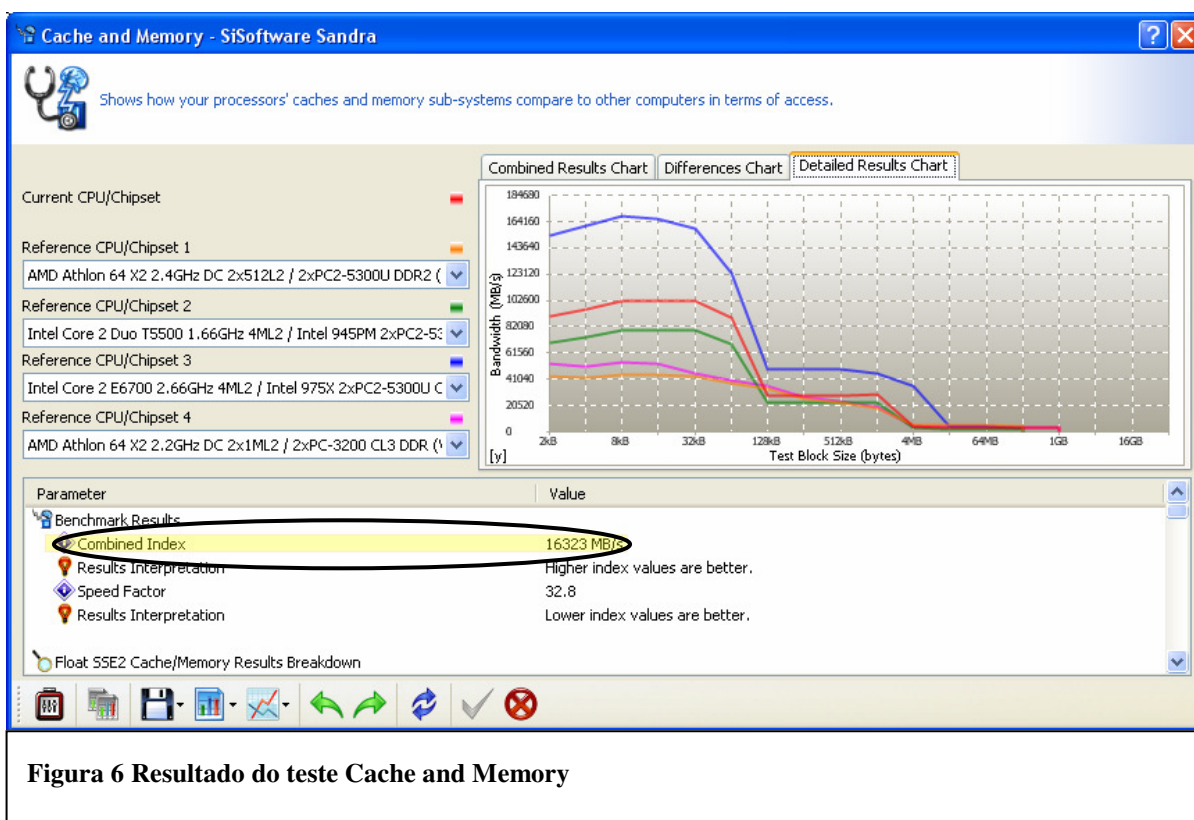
Cache and Memory - SiSoftware Sandra

Shows how your processors' caches and memory sub-systems compare to other computers in terms of access.

Combined Results Chart | Differences Chart | Detailed Results Chart

Current CPU/Chipset

Reference CPU/Chipset 1
AMD Athlon 64 X2 2.4GHz DC 2x512L2 / 2xPC2-5300U DDR2 (

Reference CPU/Chipset 2
Intel Core 2 Duo T5500 1.66GHz 4ML2 / Intel 945PM 2xPC2-5

Reference CPU/Chipset 3
Intel Core 2 E6700 2.66GHz 4ML2 / Intel 975X 2xPC2-5300U C

Reference CPU/Chipset 4
AMD Athlon 64 X2 2.2GHz DC 2x1ML2 / 2xPC-3200 CL3 DDR (

184680
164160
143640
123120
102600
82080
61560
41040
20520
0
Bandwidth (MB/s)
[y]
2kB 8kB 32kB 128kB 512kB 4MB 64MB 1GB 16GB
Test Block Size (bytes)

| Parameter | Value |
|---|---|
| Benchmark Results | |
| Combined Index | 16323 MB/s |
| Results Interpretation | Higher index values are better. |
| Speed Factor | 32.8 |
| Results Interpretation | Lower index values are better. |
| Float SSE2 Cache/Memory Results Breakdown | |

Figura 6 Resultado do teste Cache and Memory